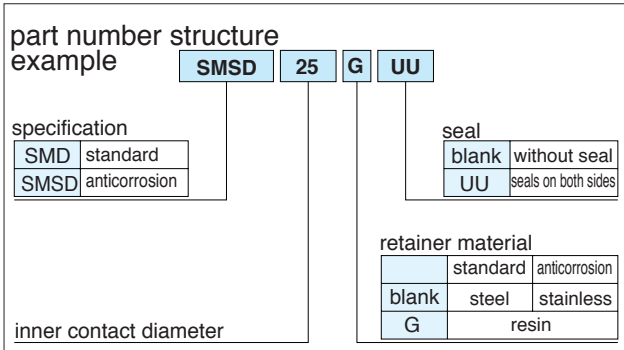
part number structure example

| SMSD | 25 | G | UU |
|---|---|---|---|

specification

| SMD | standard |
|---|---|
| SMSD | anticorrosion |

seal

| blank | without seal |
|---|---|
| UU | seals on both sides |

retainer material

| | standard | anticorrosion |
|---|---|---|
| blank | steel | stainless |
| G | resin | |

inner contact diameter